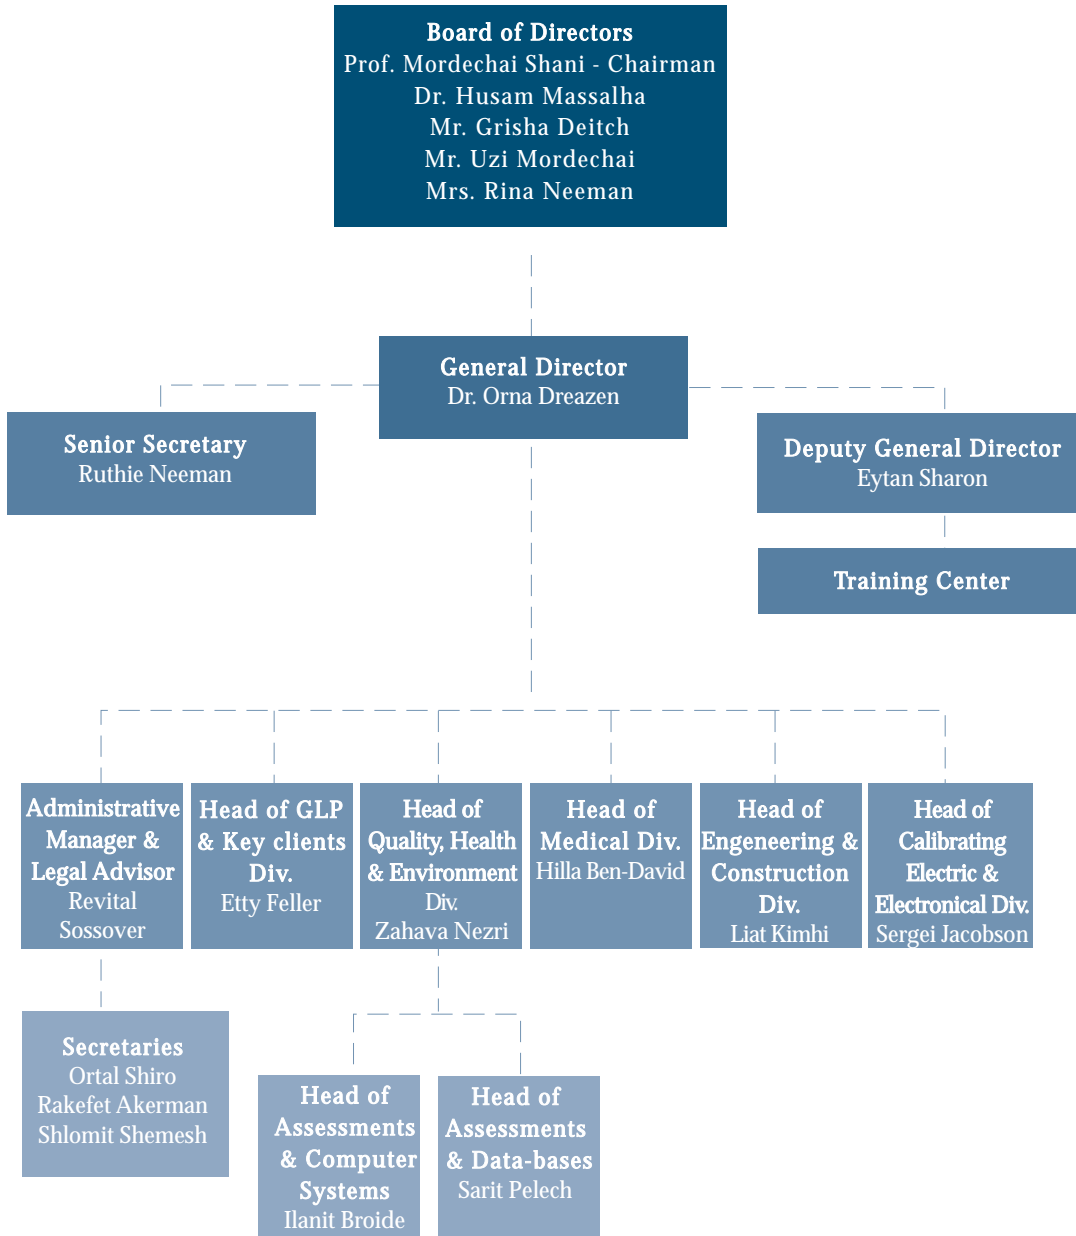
Board of Directors
Prof. Mordechai Shani - Chairman
Dr. Husam Massalha
Mr. Grisha Deitch
Mr. Uzi Mordechai
Mrs. Rina Neeman

General Director
Dr. Orna Dreazen

Senior Secretary
Ruthie Neeman

Deputy General Director
Eytan Sharon

Training Center

Administrative Manager & Legal Advisor
Revital Sossover

Head of GLP & Key clients Div.
Etty Feller

Head of Quality, Health & Environment Div.
Zahava Nezri

Head of Medical Div.
Hilla Ben-David

Head of Engeneering & Construction Div.
Liat Kimhi

Head of Calibrating Electric & Electronical Div.
Sergei Jacobson

Secretaries
Ortal Shiro
Rakefet Akerman
Shlomit Shemesh

Head of Assessments & Computer Systems
Ilanit Broide

Head of Assessments & Data-bases
Sarit Pelech